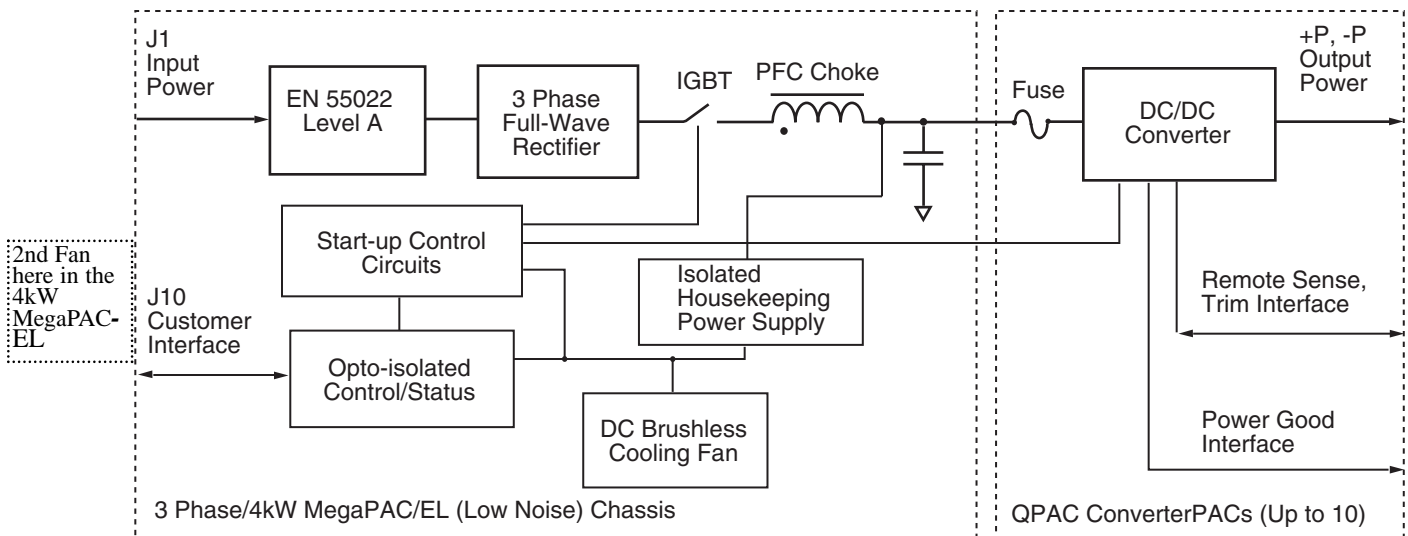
J1 Input Power

EN 55022 Level A

3 Phase Full-Wave Rectifier

IGBT

PFC Choke

Fuse

DC/DC Converter

+P, -P Output Power

2nd Fan here in the 4kW MegaPAC-EL

Start-up Control Circuits

Isolated Housekeeping Power Supply

J10 Customer Interface

Opto-isolated Control/Status

DC Brushless Cooling Fan

Remote Sense, Trim Interface

Power Good Interface

3 Phase/4kW MegaPAC/EL (Low Noise) Chassis

QPAC ConverterPACs (Up to 10)